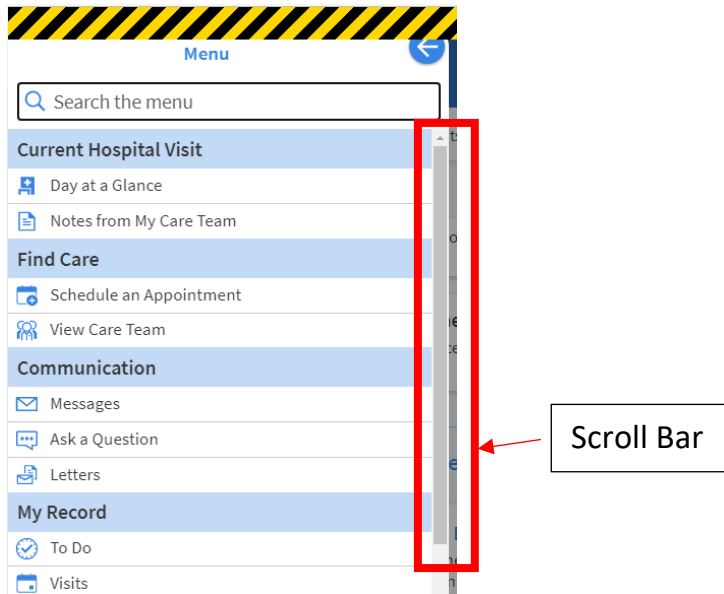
Menu

Search the menu

Current Hospital Visit

Day at a Glance

Notes from My Care Team

Find Care

Schedule an Appointment

View Care Team

Communication

Messages

Ask a Question

Letters

My Record

To Do

Visits

Scroll Bar